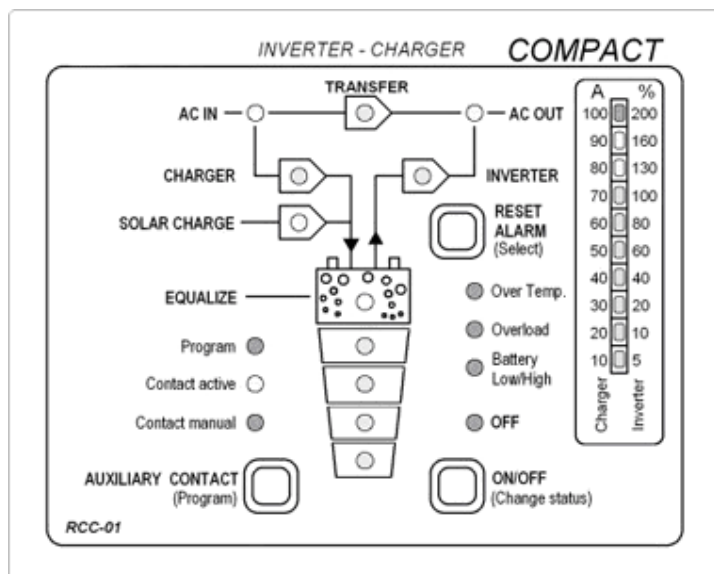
INVERTER - CHARGER COMPACT

TRANSFER

AC IN

AC OUT

CHARGER

INVERTER

SOLAR CHARGE

RESET ALARM (Select)

EQUALIZE

Over Temp.

Program

Overload

Contact active

Battery Low/High

Contact manual

OFF

AUXILIARY CONTACT (Program)

ON/OFF (Change status)

RCC-01

| A | % |
|---|---|
| 100 | 200 |
| 90 | 160 |
| 80 | 130 |
| 70 | 100 |
| 60 | 80 |
| 50 | 60 |
| 40 | 40 |
| 30 | 20 |
| 20 | 10 |
| 10 | 5 |
| Charger | Inverter |